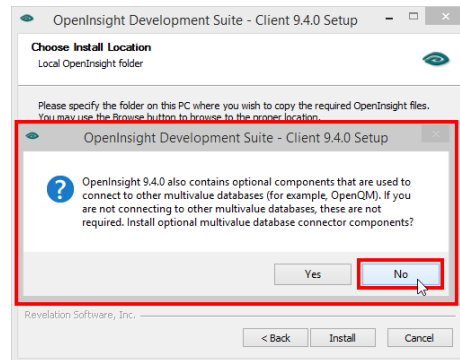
OpenInsight Development Suite - Client 9.4.0 Setup

Choose Install Location
Local OpenInsight folder

Please specify the folder on this PC where you wish to copy the required OpenInsight files. You may use the Browse button to browse to the proper location.

OpenInsight Development Suite - Client 9.4.0 Setup

OpenInsight 9.4.0 also contains optional components that are used to connect to other multivalue databases (for example, OpenQM). If you are not connecting to other multivalue databases, these are not required. Install optional multivalue database connector components?

Yes
No

Revelation Software, Inc.

< Back
Install
Cancel